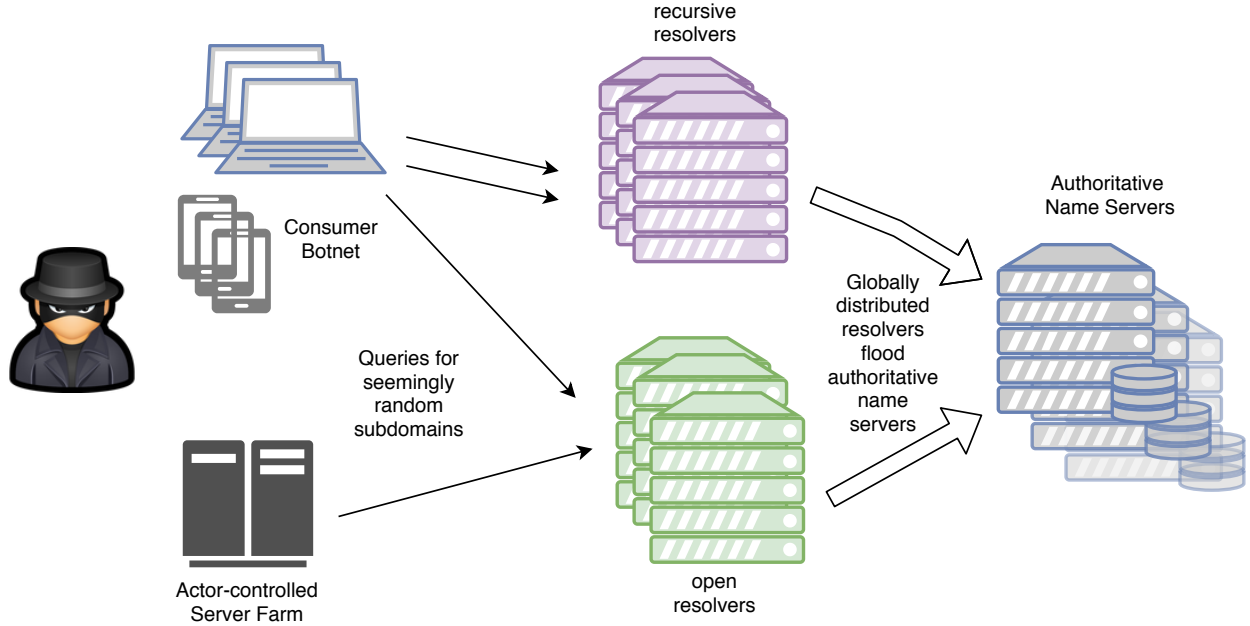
recursive resolvers

Authoritative Name Servers

Consumer Botnet

Globally distributed resolvers flood authoritative name servers

Queries for seemingly random subdomains

open resolvers

Actor-controlled Server Farm